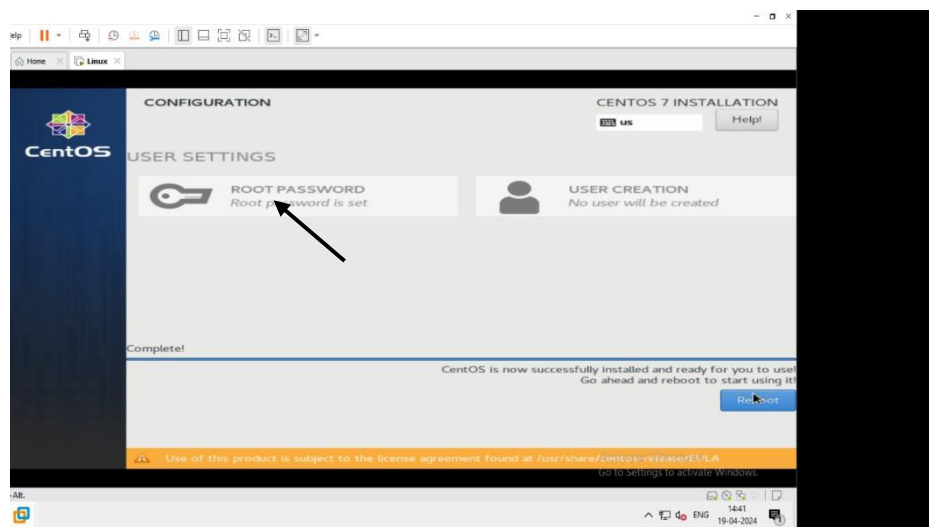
elp

Home × Linux ×

CONFIGURATION

CENTOS 7 INSTALLATION

us

Help!

CentOS

USER SETTINGS

ROOT PASSWORD
Root p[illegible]ssword is set

USER CREATION
No user will be created

Complete!

CentOS is now successfully installed and ready for you to use! Go ahead and reboot to start using it!

Re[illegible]oot

Use of this product is subject to the license agreement found at /usr/share/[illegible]/EULA

Go to Settings to activate Windows.

-Alt.

ENG 14:41 19-04-2024